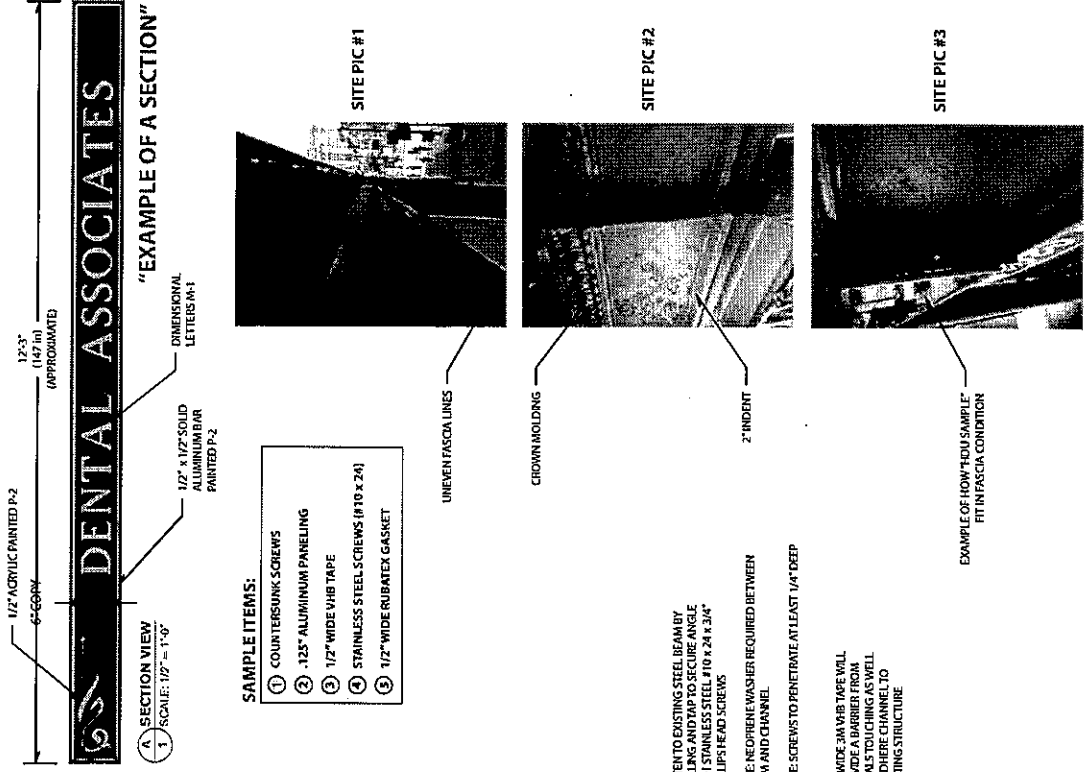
1/2" ACRYLIC PAINTED P-2

6" COPY

12'-3"
(147 in)
(APPROXIMATE)

DENTAL ASSOCIATES

1/2" x 1/2" SOLID ALUMINUM BAR PAINTED P-2

DIMENSIONAL LETTERS M-1

"EXAMPLE OF A SECTION"

A/1 SECTION VIEW
SCALE: 1/2" = 1'-0"

SAMPLE ITEMS:
① COUNTERSUNK SCREWS
② .125" ALUMINUM PANELING
③ 1/2" WIDE VHB TAPE
④ STAINLESS STEEL SCREWS (#10 x 24)
⑤ 1/2" WIDE RUBATEX GASKET

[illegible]EN TO EXISTING STEEL BEAM BY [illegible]LING AND TAP TO SECURE ANGLE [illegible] STAINLESS STEEL #10 x 24 x 3/4" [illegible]LIPS HEAD SCREWS

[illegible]E: NEOPRENE WASHER REQUIRED BETWEEN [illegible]M AND CHANNEL

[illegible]E: SCREWS TO PENETRATE AT LEAST 1/4" DEEP

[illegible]WIDE 3M VHB TAPE WILL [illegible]VIDE A BARRIER FROM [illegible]ALS TOUCHING AS WELL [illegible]DHERE CHANNEL TO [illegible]TING STRUCTURE

UNEVEN FASCIA LINES

SITE PIC #1

CROWN MOLDING

2" INDENT

SITE PIC #2

EXAMPLE OF HOW "HDU SAMPLE" FIT IN FASCIA CONDITION

SITE PIC #3